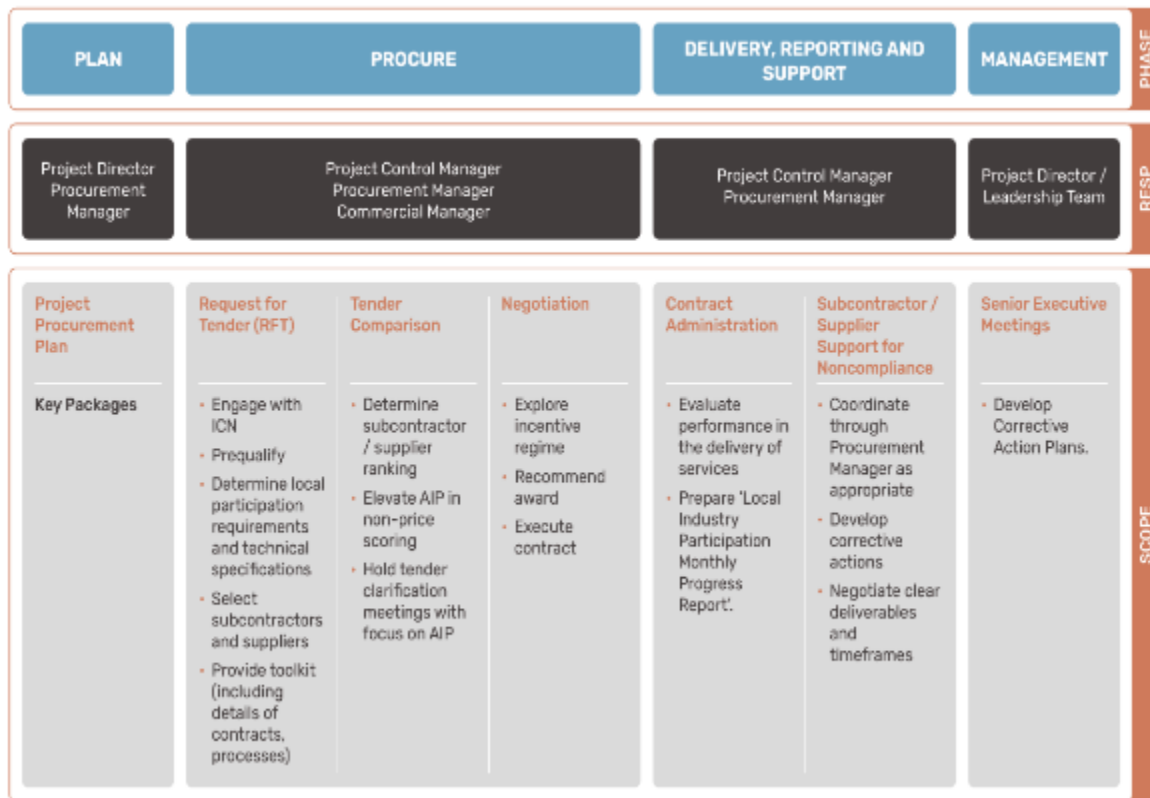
PLAN

PROCURE

DELIVERY, REPORTING AND SUPPORT

MANAGEMENT

PHASE

Project Director Procurement Manager

Project Control Manager Procurement Manager Commercial Manager

Project Control Manager Procurement Manager

Project Director / Leadership Team

RESP

Project Procurement Plan

Key Packages

Request for Tender (RFT)

- Engage with ICN
- Prequalify
- Determine local participation requirements and technical specifications
- Select subcontractors and suppliers
- Provide toolkit (including details of contracts, processes)

Tender Comparison

- Determine subcontractor / supplier ranking
- Elevate AIP in non-price scoring
- Hold tender clarification meetings with focus on AIP

Negotiation

- Explore incentive regime
- Recommend award
- Execute contract

Contract Administration

- Evaluate performance in the delivery of services
- Prepare 'Local Industry Participation Monthly Progress Report'.

Subcontractor / Supplier Support for Noncompliance

- Coordinate through Procurement Manager as appropriate
- Develop corrective actions
- Negotiate clear deliverables and timeframes

Senior Executive Meetings

- Develop Corrective Action Plans.

SCOPE